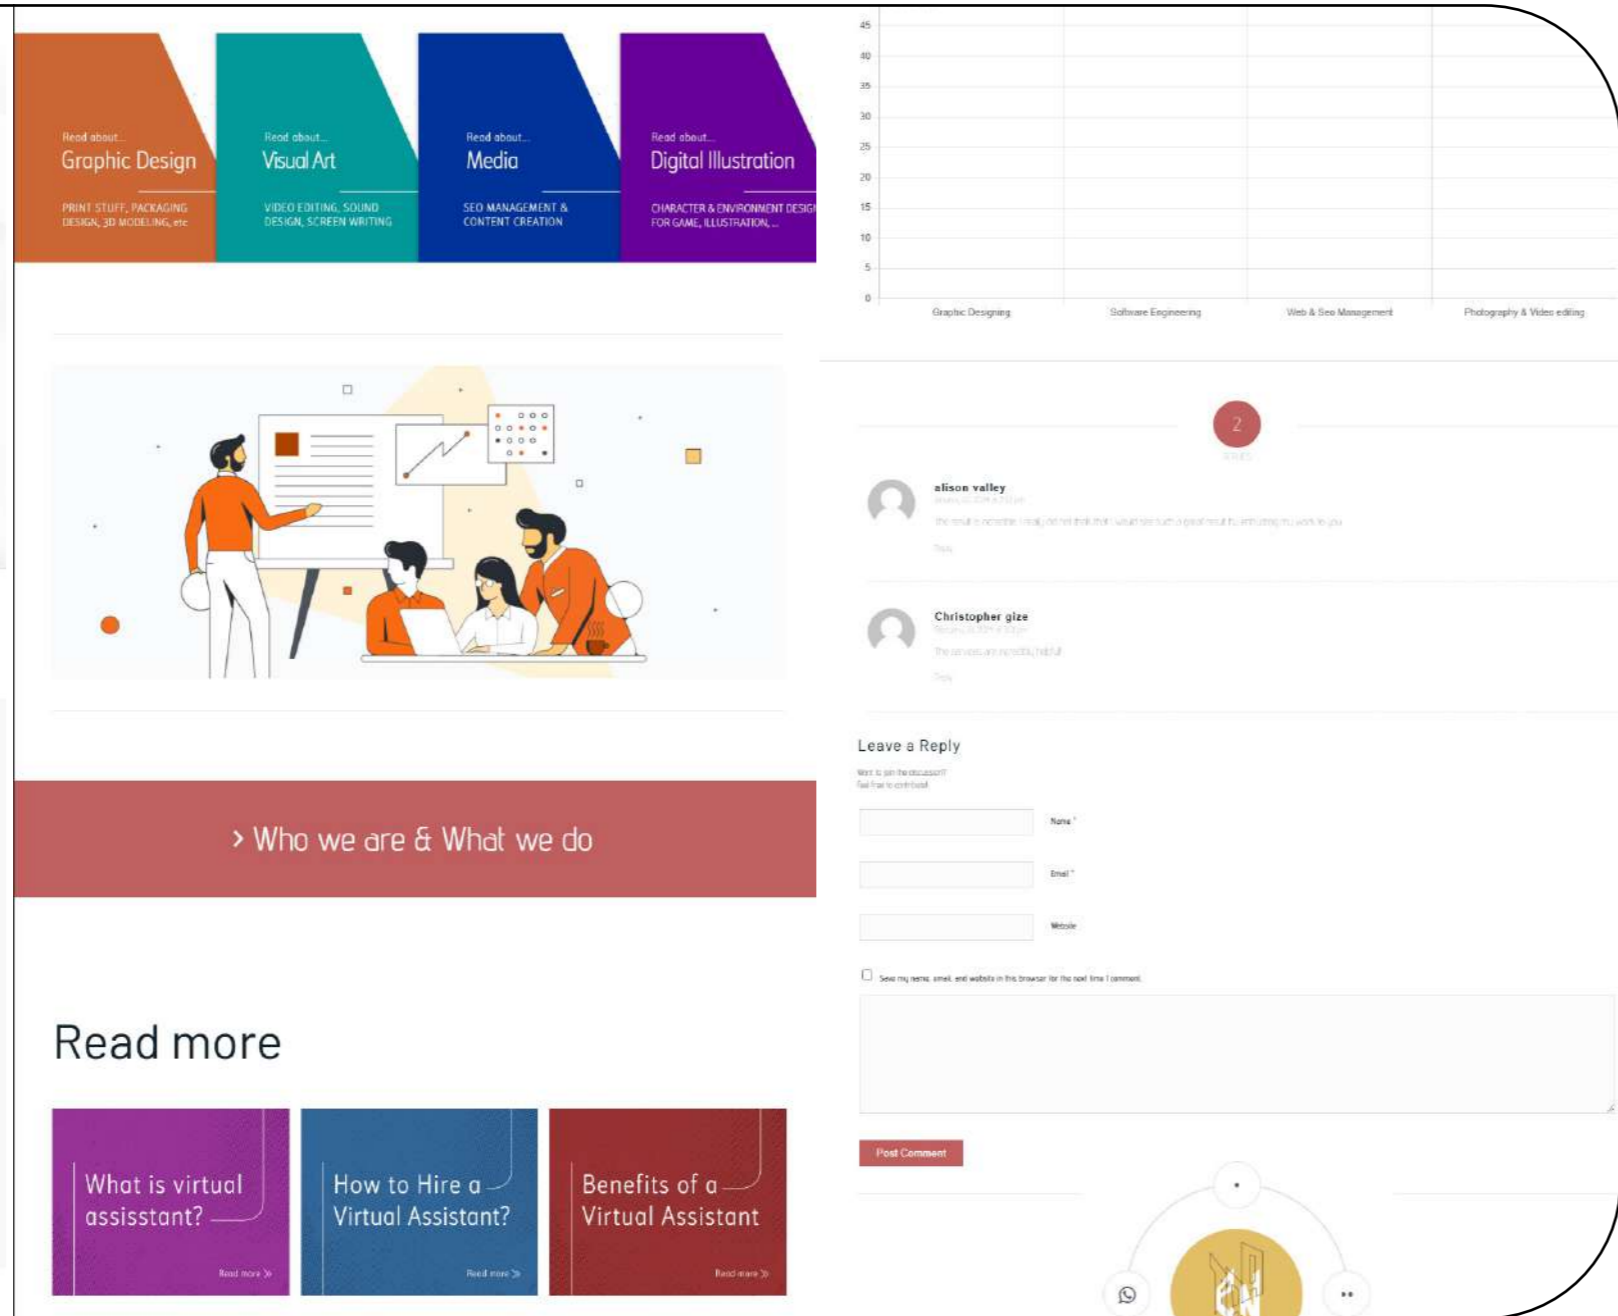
Read about...
Graphic Design
PRINT STUFF, PACKAGING DESIGN, 3D MODELING, etc

Read about...
Visual Art
VIDEO EDITING, SOUND DESIGN, SCREEN WRITING

Read about...
Media
SEO MANAGEMENT & CONTENT CREATION

Read about...
Digital Illustration
CHARACTER & ENVIRONMENT DESIGN FOR GAME, ILLUSTRATION, ...

> Who we are & What we do

Read more

What is virtual assistant?
Read more »

How to Hire a Virtual Assistant?
Read more »

Benefits of a Virtual Assistant
Read more »

45
40
35
30
25
20
15
10
5
0
Graphic Designing
Software Engineering
Web & Seo Management
Photography & Video editing

2

alison valley
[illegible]
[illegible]
Reply

Christopher gize
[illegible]
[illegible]
Reply

Leave a Reply
Want to join the discussion?
Feel free to contribute!

Name *
Email *
Website
Save my name, email, and website in this browser for the next time I comment.

Post Comment